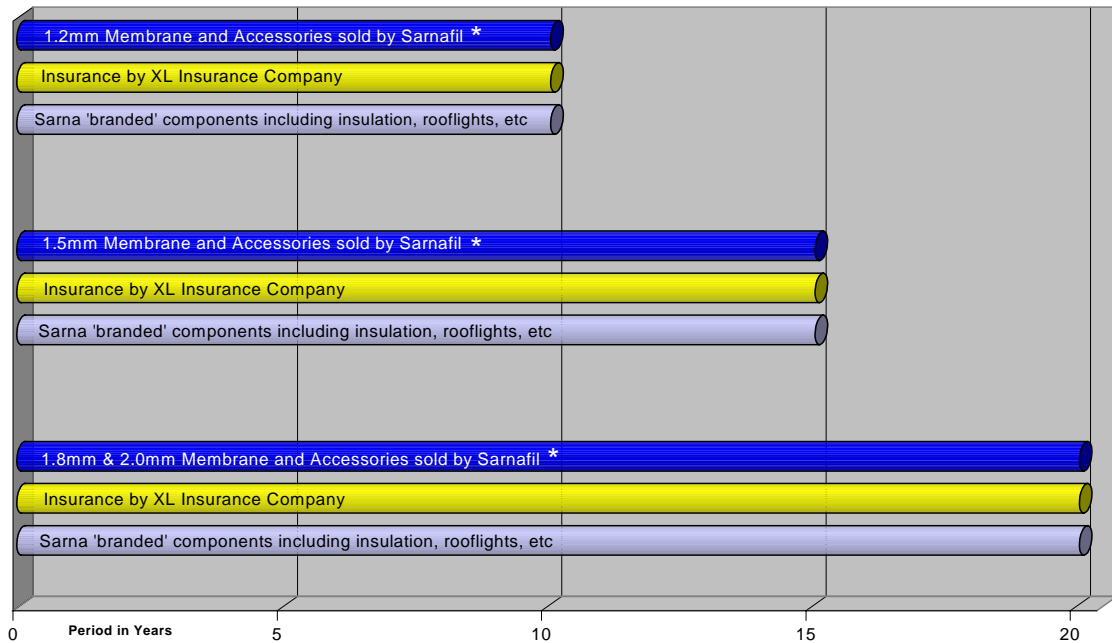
1.2mm Membrane and Accessories sold by Sarnafil *

Insurance by XL Insurance Company

Sarna 'branded' components including insulation, rooflights, etc

1.5mm Membrane and Accessories sold by Sarnafil *

Insurance by XL Insurance Company

Sarna 'branded' components including insulation, rooflights, etc

1.8mm & 2.0mm Membrane and Accessories sold by Sarnafil *

Insurance by XL Insurance Company

Sarna 'branded' components including insulation, rooflights, etc

0 Period in Years 5 10 15 20